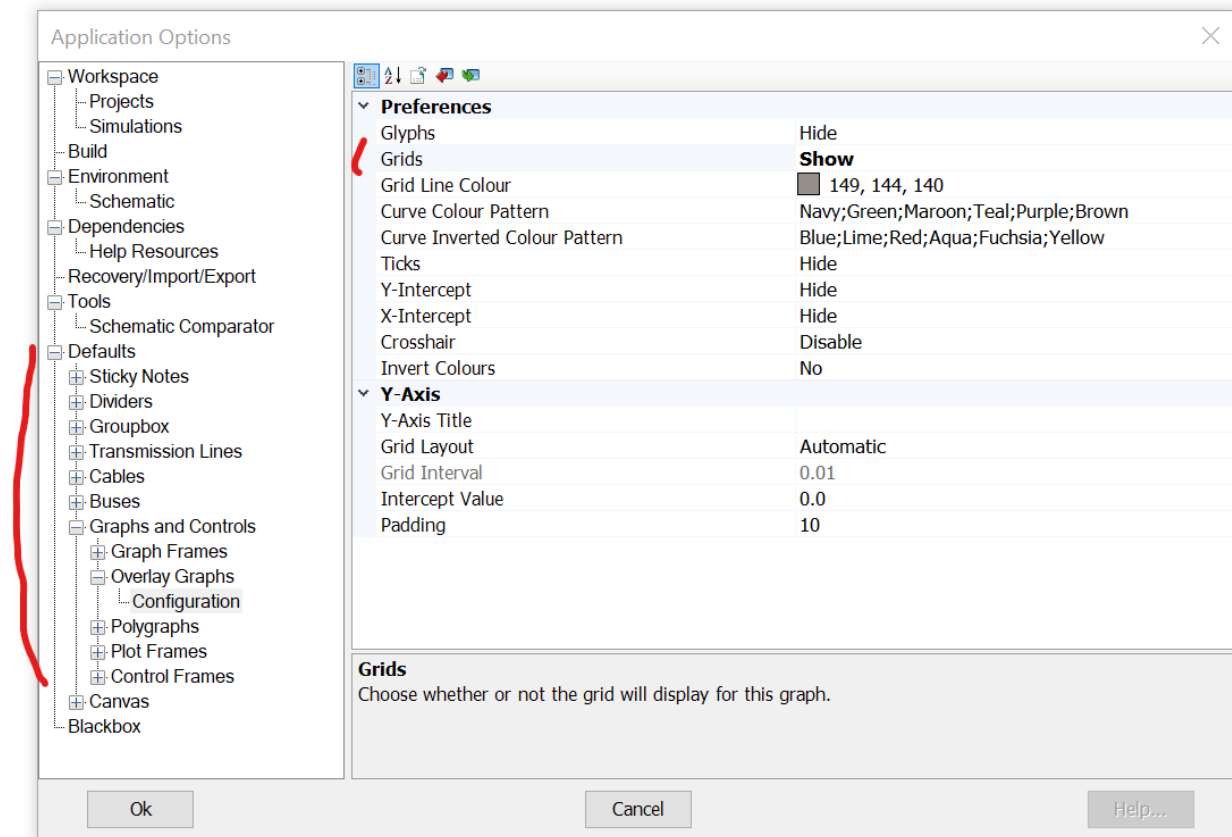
Application Options

Workspace
Projects
Simulations
Build
Environment
Schematic
Dependencies
Help Resources
Recovery/Import/Export
Tools
Schematic Comparator
Defaults
Sticky Notes
Dividers
Groupbox
Transmission Lines
Cables
Buses
Graphs and Controls
Graph Frames
Overlay Graphs
Configuration
Polygraphs
Plot Frames
Control Frames
Canvas
Blackbox

| Preferences | |
|---|---|
| Glyphs | Hide |
| Grids | Show |
| Grid Line Colour | 149, 144, 140 |
| Curve Colour Pattern | Navy;Green;Maroon;Teal;Purple;Brown |
| Curve Inverted Colour Pattern | Blue;Lime;Red;Aqua;Fuchsia;Yellow |
| Ticks | Hide |
| Y-Intercept | Hide |
| X-Intercept | Hide |
| Crosshair | Disable |
| Invert Colours | No |
| **Y-Axis** | |
| Y-Axis Title | |
| Grid Layout | Automatic |
| Grid Interval | 0.01 |
| Intercept Value | 0.0 |
| Padding | 10 |

Grids
Choose whether or not the grid will display for this graph.

Ok
Cancel
Help...